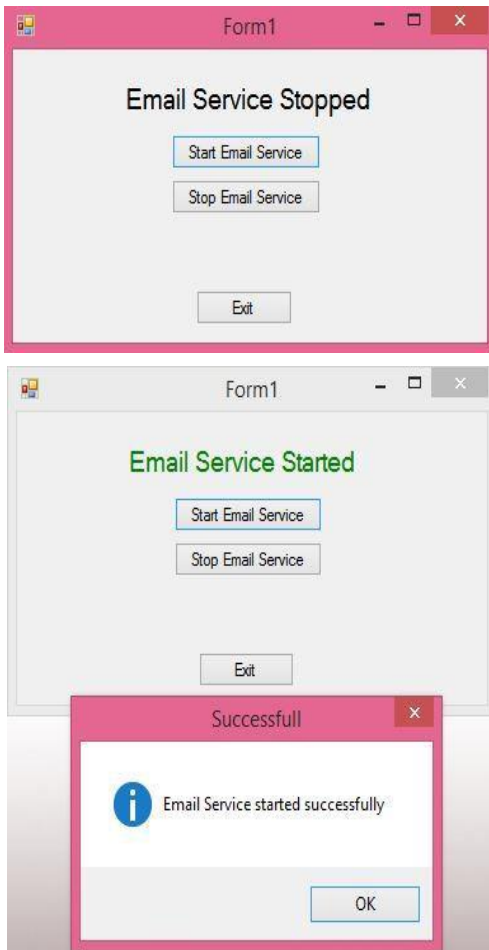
Form1

Email Service Stopped

Start Email Service

Stop Email Service

Exit

Form1

Email Service Started

Start Email Service

Stop Email Service

Exit

Successfull

Email Service started successfully

OK